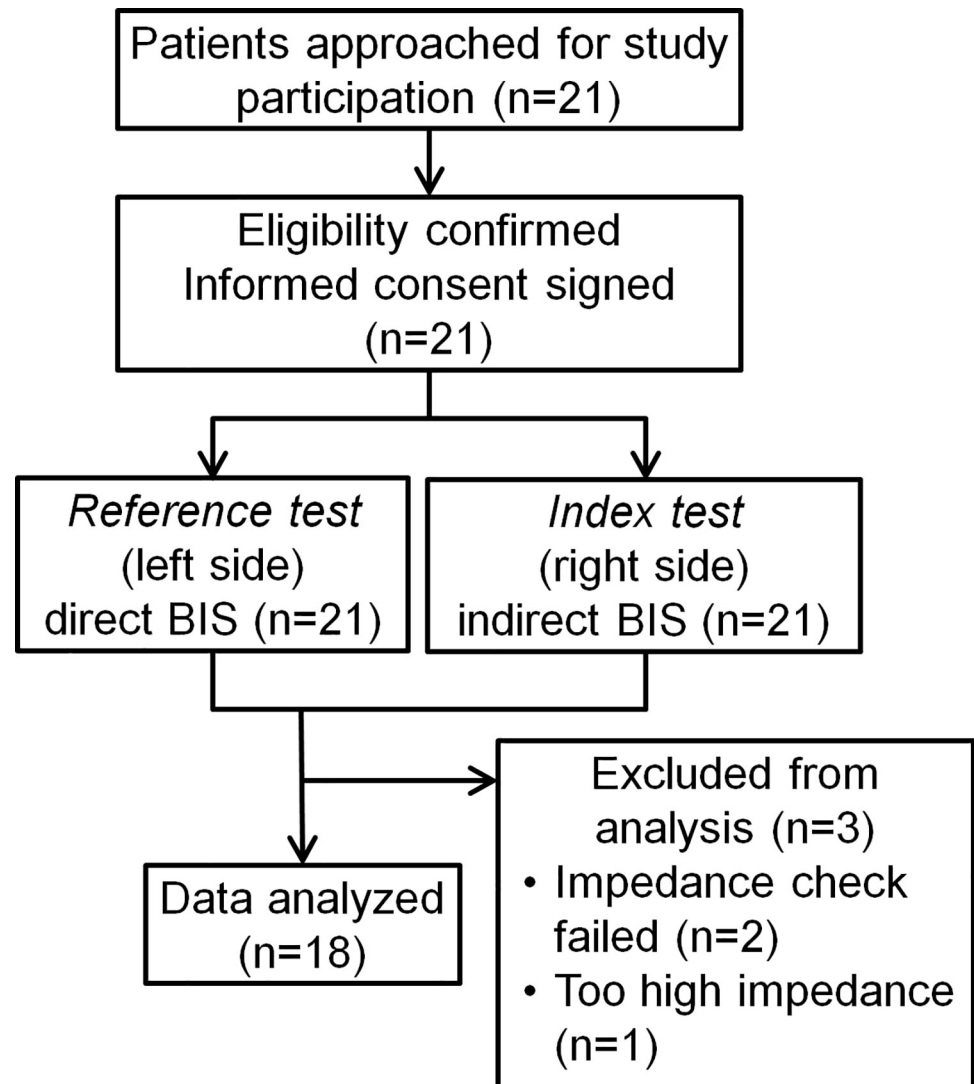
Patients approached for study participation (n=21)

Eligibility confirmed
Informed consent signed
(n=21)

*Reference test*
(left side)
direct BIS (n=21)

*Index test*
(right side)
indirect BIS (n=21)

Excluded from analysis (n=3)
• Impedance check failed (n=2)
• Too high impedance (n=1)

Data analyzed
(n=18)